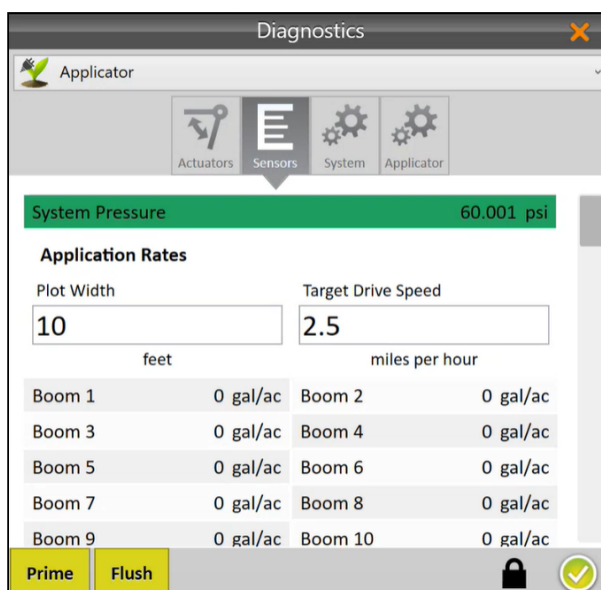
Diagnostics

Applicator

Actuators Sensors System Applicator

System Pressure 60.001 psi

Application Rates

Plot Width
10
feet

Target Drive Speed
2.5
miles per hour

| | | | |
|---|---|---|---|
| Boom 1 | 0 gal/ac | Boom 2 | 0 gal/ac |
| Boom 3 | 0 gal/ac | Boom 4 | 0 gal/ac |
| Boom 5 | 0 gal/ac | Boom 6 | 0 gal/ac |
| Boom 7 | 0 gal/ac | Boom 8 | 0 gal/ac |
| Boom 9 | 0 gal/ac | Boom 10 | 0 gal/ac |

Prime Flush